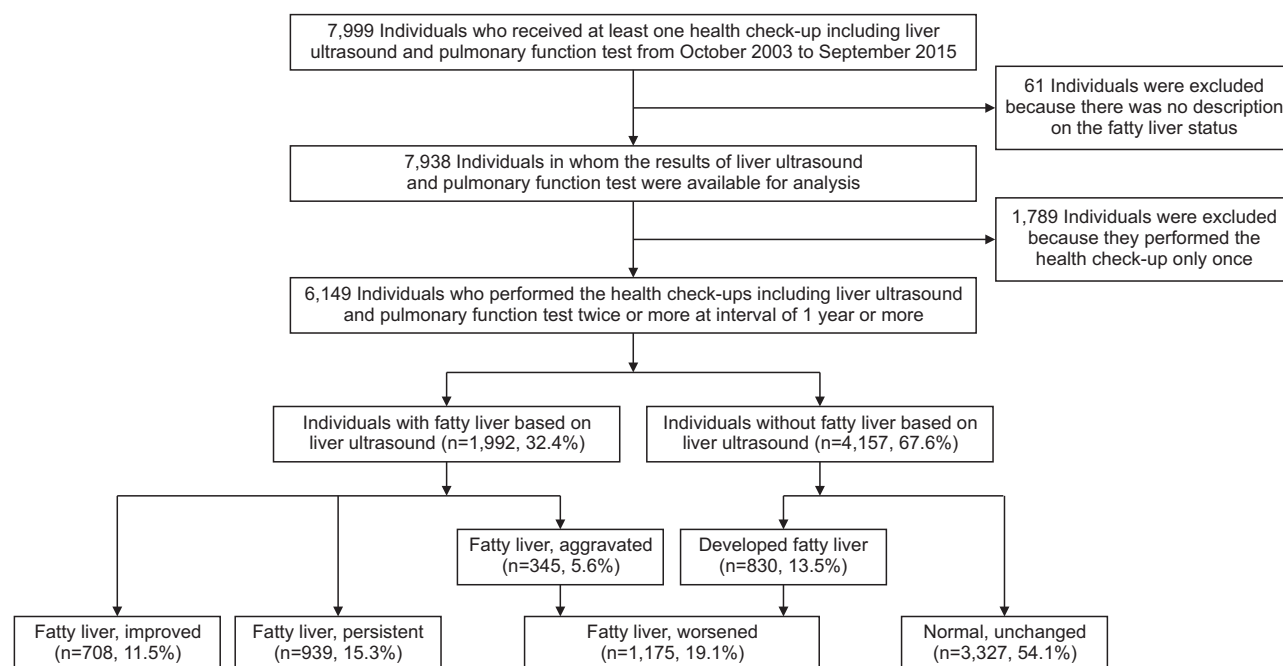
7,999 Individuals who received at least one health check-up including liver ultrasound and pulmonary function test from October 2003 to September 2015

61 Individuals were excluded because there was no description on the fatty liver status

7,938 Individuals in whom the results of liver ultrasound and pulmonary function test were available for analysis

1,789 Individuals were excluded because they performed the health check-up only once

6,149 Individuals who performed the health check-ups including liver ultrasound and pulmonary function test twice or more at interval of 1 year or more

Individuals with fatty liver based on liver ultrasound (n=1,992, 32.4%)

Individuals without fatty liver based on liver ultrasound (n=4,157, 67.6%)

Fatty liver, aggravated (n=345, 5.6%)

Developed fatty liver (n=830, 13.5%)

Fatty liver, improved (n=708, 11.5%)

Fatty liver, persistent (n=939, 15.3%)

Fatty liver, worsened (n=1,175, 19.1%)

Normal, unchanged (n=3,327, 54.1%)